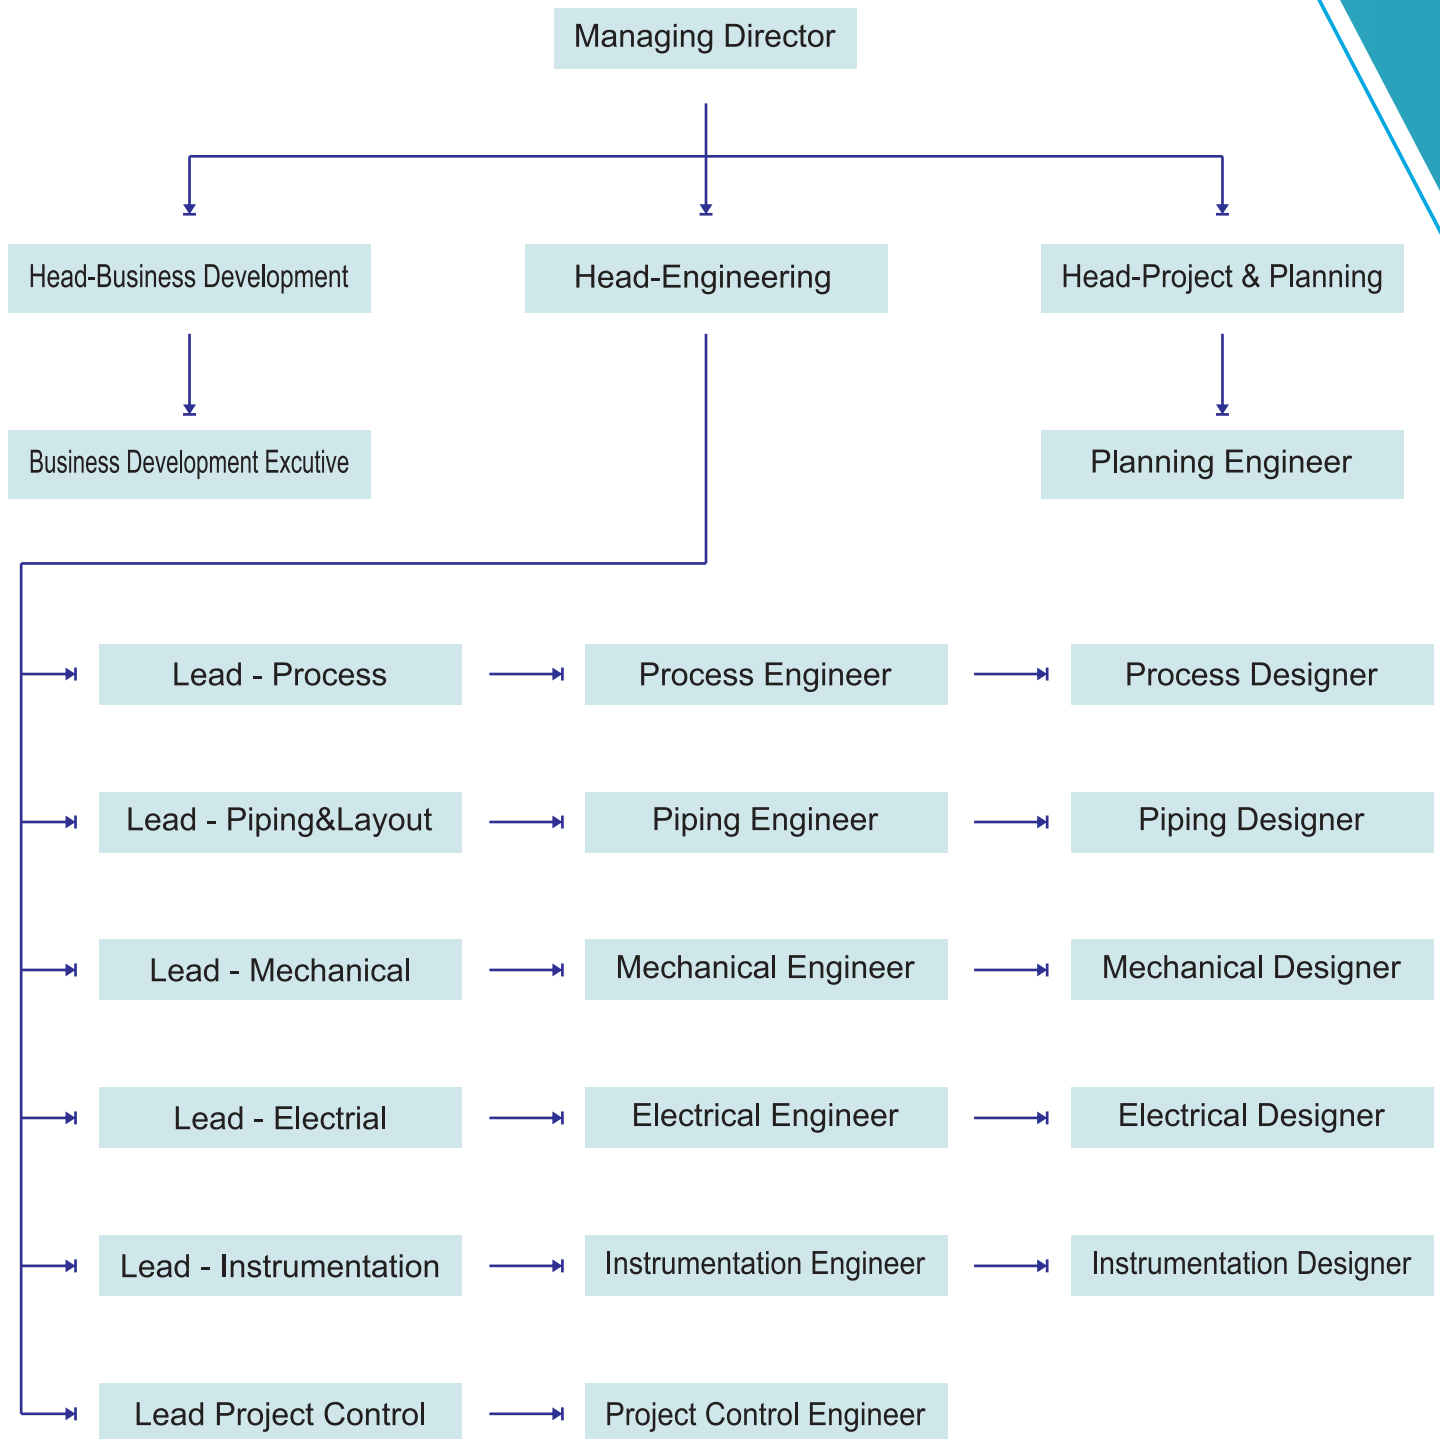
Managing Director

Head-Business Development

Head-Engineering

Head-Project & Planning

Business Development Excutive

Planning Engineer

Lead - Process

Process Engineer

Process Designer

Lead - Piping&Layout

Piping Engineer

Piping Designer

Lead - Mechanical

Mechanical Engineer

Mechanical Designer

Lead - Electrial

Electrical Engineer

Electrical Designer

Lead - Instrumentation

Instrumentation Engineer

Instrumentation Designer

Lead Project Control

Project Control Engineer